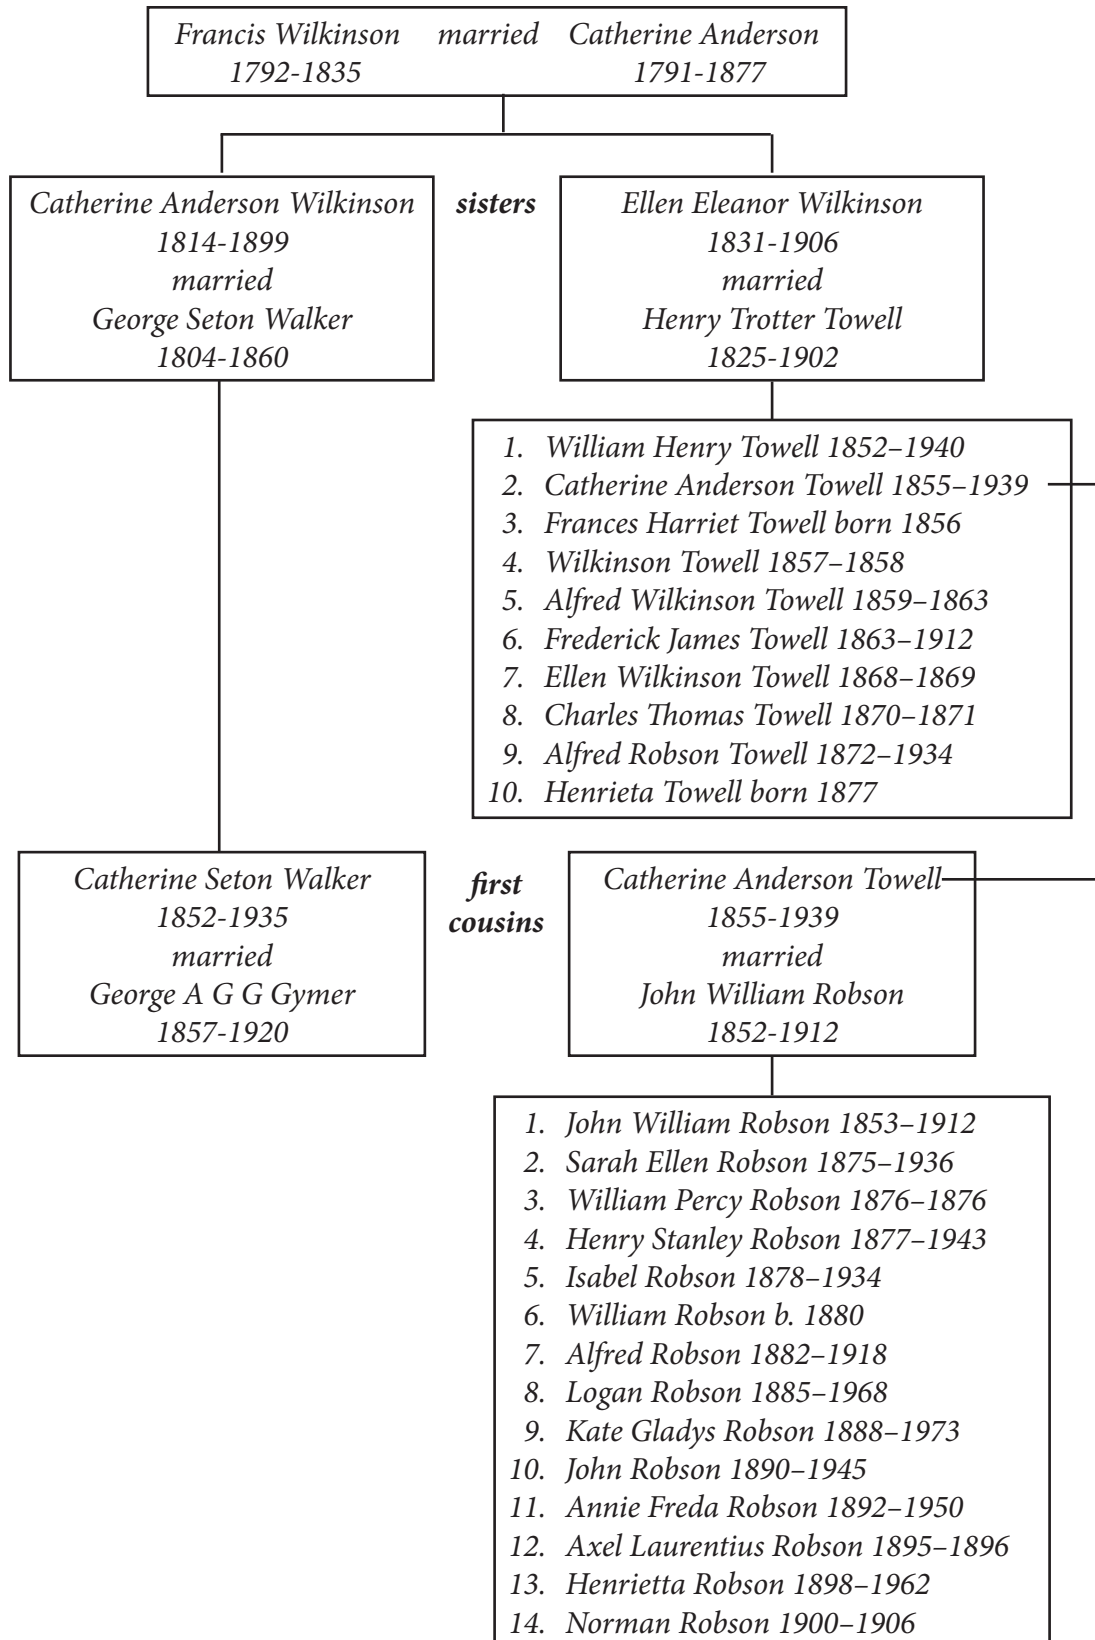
Francis Wilkinson married Catherine Anderson
1792-1835 1791-1877

Catherine Anderson Wilkinson
1814-1899
married
George Seton Walker
1804-1860

sisters

Ellen Eleanor Wilkinson
1831-1906
married
Henry Trotter Towell
1825-1902

1. William Henry Towell 1852–1940
2. Catherine Anderson Towell 1855–1939
3. Frances Harriet Towell born 1856
4. Wilkinson Towell 1857–1858
5. Alfred Wilkinson Towell 1859–1863
6. Frederick James Towell 1863–1912
7. Ellen Wilkinson Towell 1868–1869
8. Charles Thomas Towell 1870–1871
9. Alfred Robson Towell 1872–1934
10. Henrieta Towell born 1877

Catherine Seton Walker
1852-1935
married
George A G G Gymer
1857-1920

first cousins

Catherine Anderson Towell
1855-1939
married
John William Robson
1852-1912

1. John William Robson 1853–1912
2. Sarah Ellen Robson 1875–1936
3. William Percy Robson 1876–1876
4. Henry Stanley Robson 1877–1943
5. Isabel Robson 1878–1934
6. William Robson b. 1880
7. Alfred Robson 1882–1918
8. Logan Robson 1885–1968
9. Kate Gladys Robson 1888–1973
10. John Robson 1890–1945
11. Annie Freda Robson 1892–1950
12. Axel Laurentius Robson 1895–1896
13. Henrietta Robson 1898–1962
14. Norman Robson 1900–1906